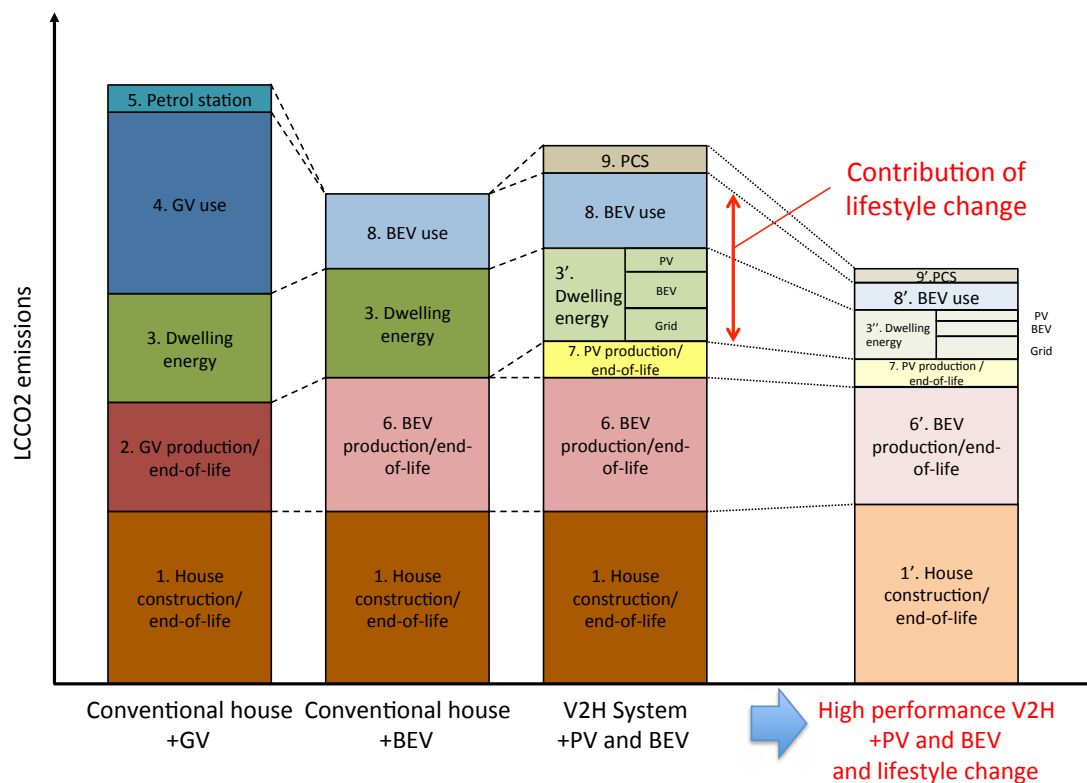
LCCO2 emissions

5. Petrol station
4. GV use
3. Dwelling energy
2. GV production/ end-of-life
1. House construction/ end-of-life

8. BEV use
3. Dwelling energy
6. BEV production/end-of-life
1. House construction/ end-of-life

9. PCS
8. BEV use
3'. Dwelling energy
PV
BEV
Grid
7. PV production/ end-of-life
6. BEV production/end-of-life
1. House construction/ end-of-life

Contribution of lifestyle change

9'.PCS
8'. BEV use
3''. Dwelling energy
PV
BEV
Grid
7. PV production / end-of-life
6'. BEV production/end-of-life
1'. House construction/ end-of-life

Conventional house +GV
Conventional house +BEV
V2H System +PV and BEV
High performance V2H +PV and BEV and lifestyle change